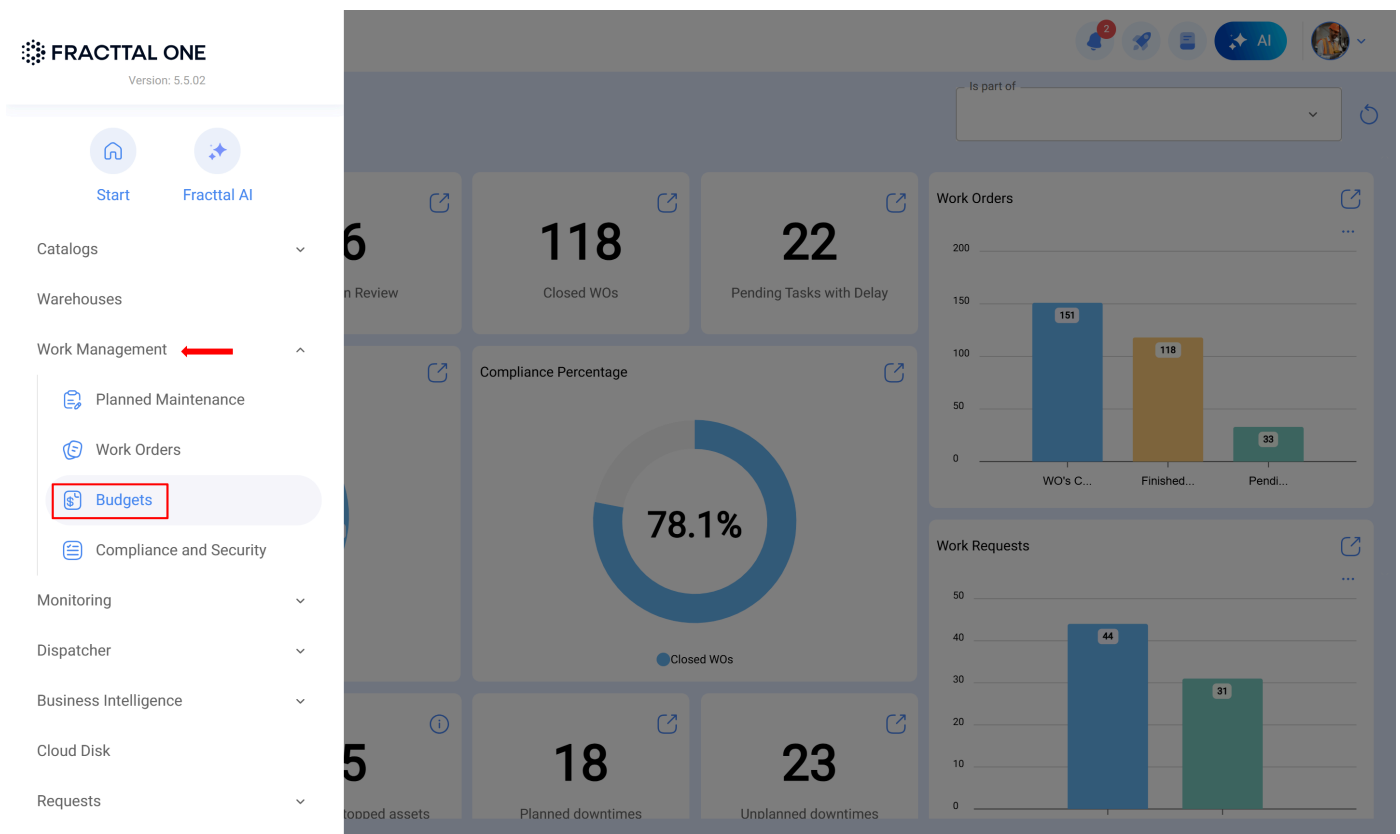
FRACTTAL ONE
Version: 5.5.02

Start
Fracttal AI

Catalogs
Warehouses
Work Management
Planned Maintenance
Work Orders
Budgets
Compliance and Security
Monitoring
Dispatcher
Business Intelligence
Cloud Disk
Requests

2
AI

Is part of

6
n Review

118
Closed WOs

22
Pending Tasks with Delay

Work Orders
200
150
100
50
0
151
118
33
WO's C...
Finished...
Pendi...

Compliance Percentage
78.1%
Closed WOs

Work Requests
50
40
30
20
10
0
44
31

5
topped assets

18
Planned downtimes

23
Unplanned downtimes